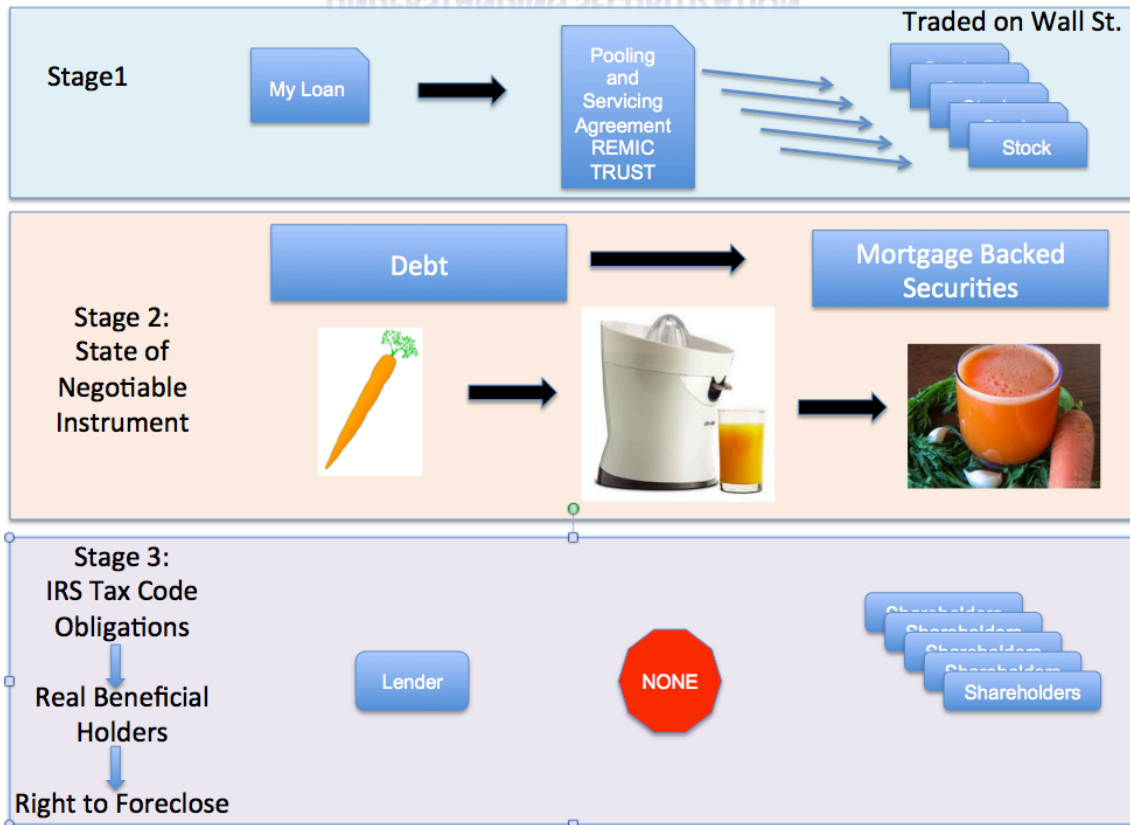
Traded on Wall St.

Stage1

My Loan

Pooling and Servicing Agreement REMIC TRUST

Stock

Stage 2: State of Negotiable Instrument

Debt

Mortgage Backed Securities

Stage 3: IRS Tax Code Obligations

Real Beneficial Holders

Right to Foreclose

Lender

NONE

Shareholders